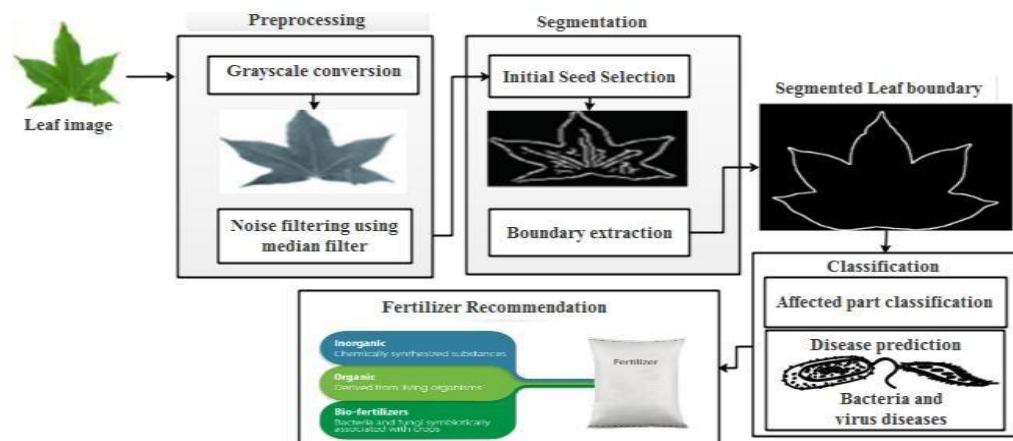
Leaf image

Preprocessing

Grayscale conversion

Noise filtering using median filter

Segmentation

Initial Seed Selection

Boundary extraction

Segmented Leaf boundary

Classification

Affected part classification

Disease prediction

Bacteria and virus diseases

Fertilizer Recommendation

Inorganic
Chemically synthesized substances

Organic
Derived from living organisms

Bio-fertilizers
Bacteria and fungi symbiotically associated with crops

Fertilizer